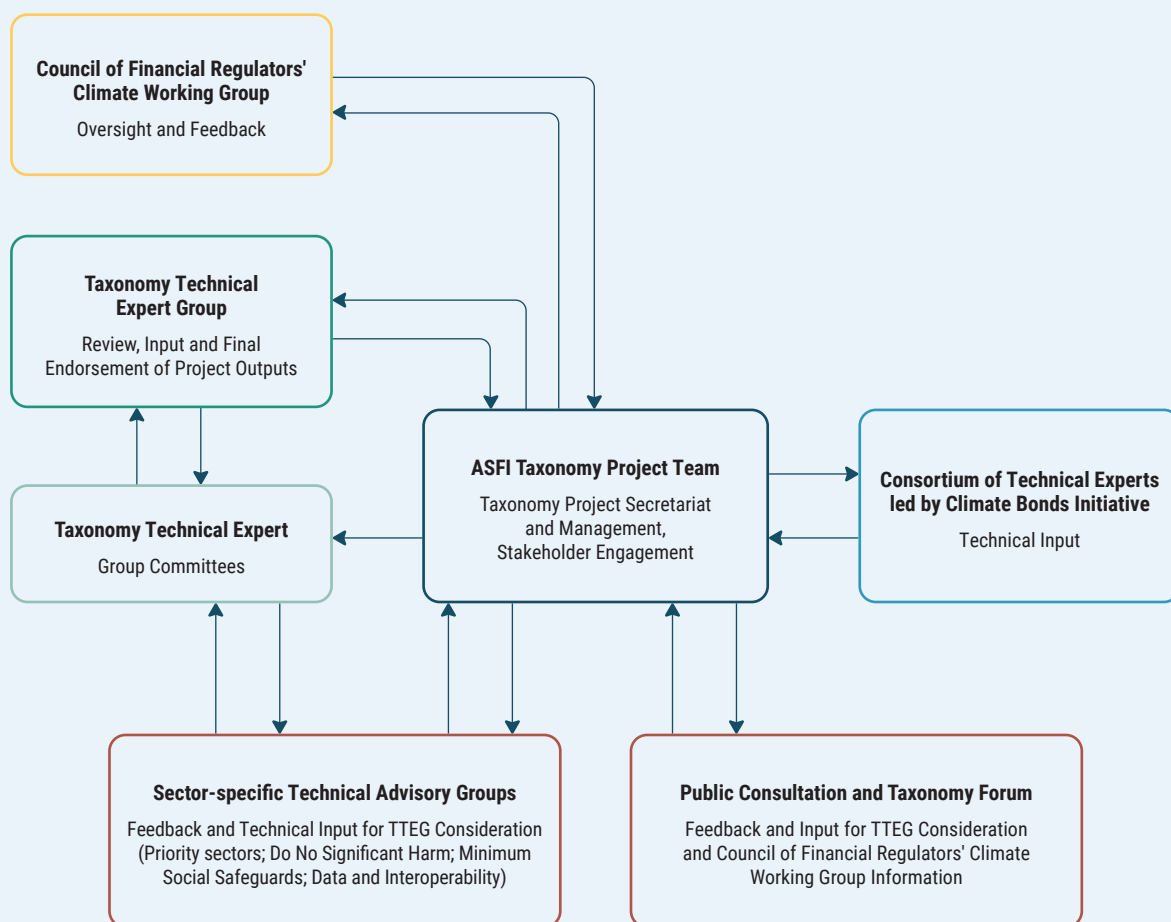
Council of Financial Regulators' Climate Working Group

Oversight and Feedback

Taxonomy Technical Expert Group

Review, Input and Final Endorsement of Project Outputs

ASFI Taxonomy Project Team

Taxonomy Project Secretariat and Management, Stakeholder Engagement

Consortium of Technical Experts led by Climate Bonds Initiative

Technical Input

Taxonomy Technical Expert

Group Committees

Sector-specific Technical Advisory Groups

Feedback and Technical Input for TTEG Consideration (Priority sectors; Do No Significant Harm; Minimum Social Safeguards; Data and Interoperability)

Public Consultation and Taxonomy Forum

Feedback and Input for TTEG Consideration and Council of Financial Regulators' Climate Working Group Information